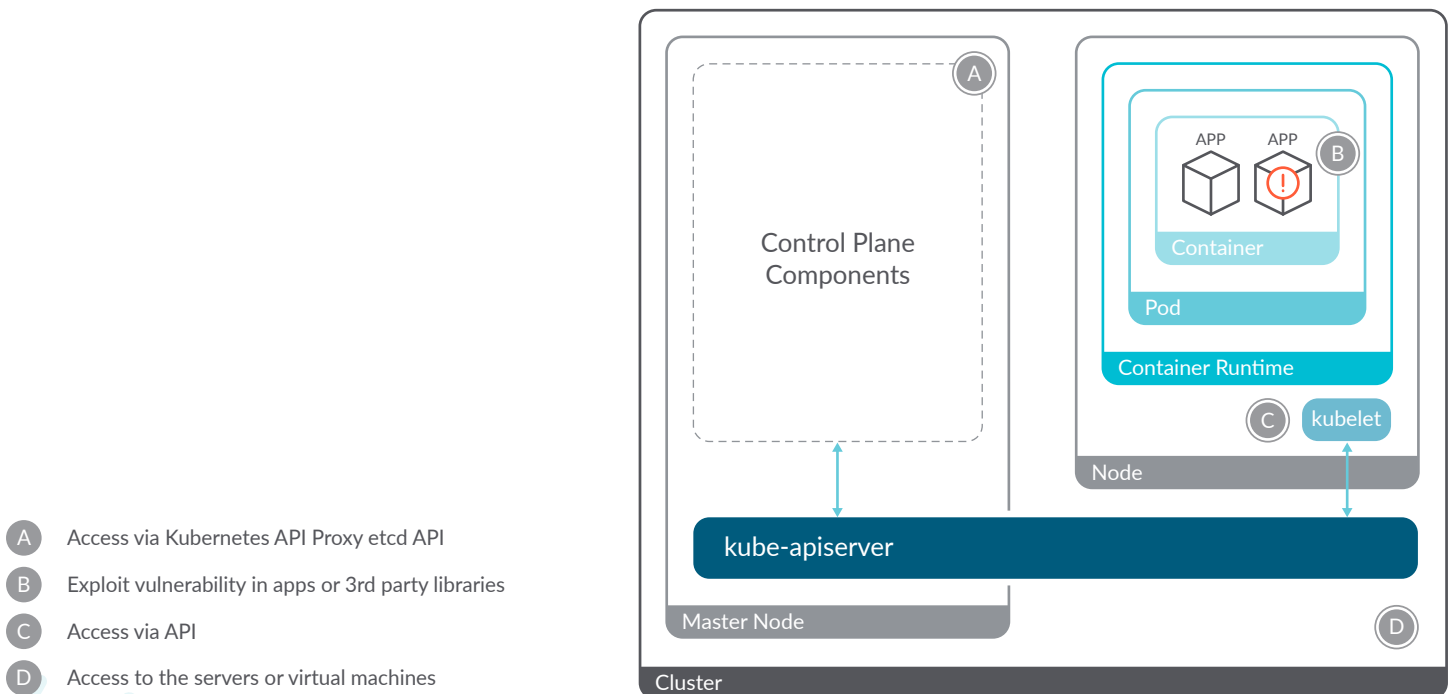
A

Control Plane Components

APP APP

B

Container

Pod

Container Runtime

C kubelet

Node

kube-apiserver

Master Node

D

Cluster

A Access via Kubernetes API Proxy etcd API

B Exploit vulnerability in apps or 3rd party libraries

C Access via API

D Access to the servers or virtual machines